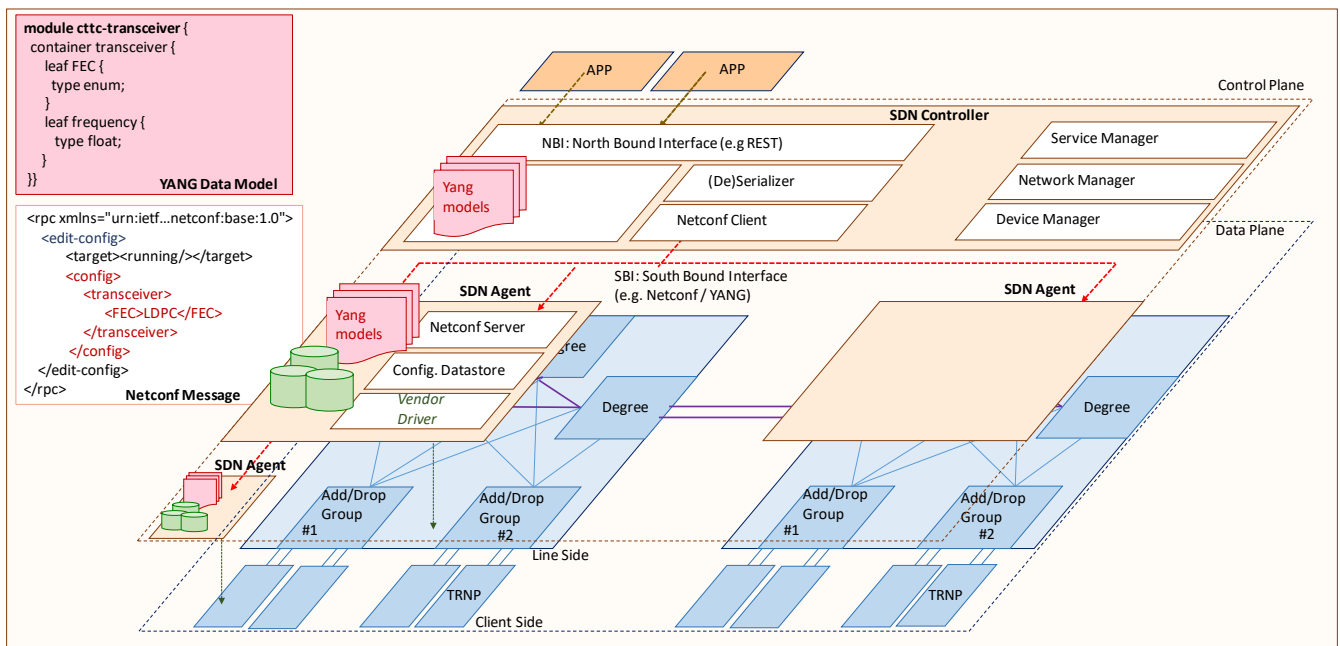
module cttc-transceiver {
container transceiver {
leaf FEC {
type enum;
}
leaf frequency {
type float;
}
}}
YANG Data Model

<rpc xmlns="urn:ietf...netconf:base:1.0">
<edit-config>
<target><running/></target>
<config>
<transceiver>
<FEC>LDPC</FEC>
</transceiver>
</config>
</edit-config>
</rpc>
Netconf Message

APP
APP
Control Plane
SDN Controller
NBI: North Bound Interface (e.g REST)
Service Manager
Network Manager
Device Manager
Yang models
(De)Serializer
Netconf Client
Data Plane
SBI: South Bound Interface (e.g. Netconf / YANG)
SDN Agent
SDN Agent
Yang models
Netconf Server
Config. Datastore
Vendor Driver
Degree
Degree
Degree
SDN Agent
Add/Drop Group #1
Add/Drop Group #2
Add/Drop Group #1
Add/Drop Group #2
Line Side
TRNP
TRNP
Client Side